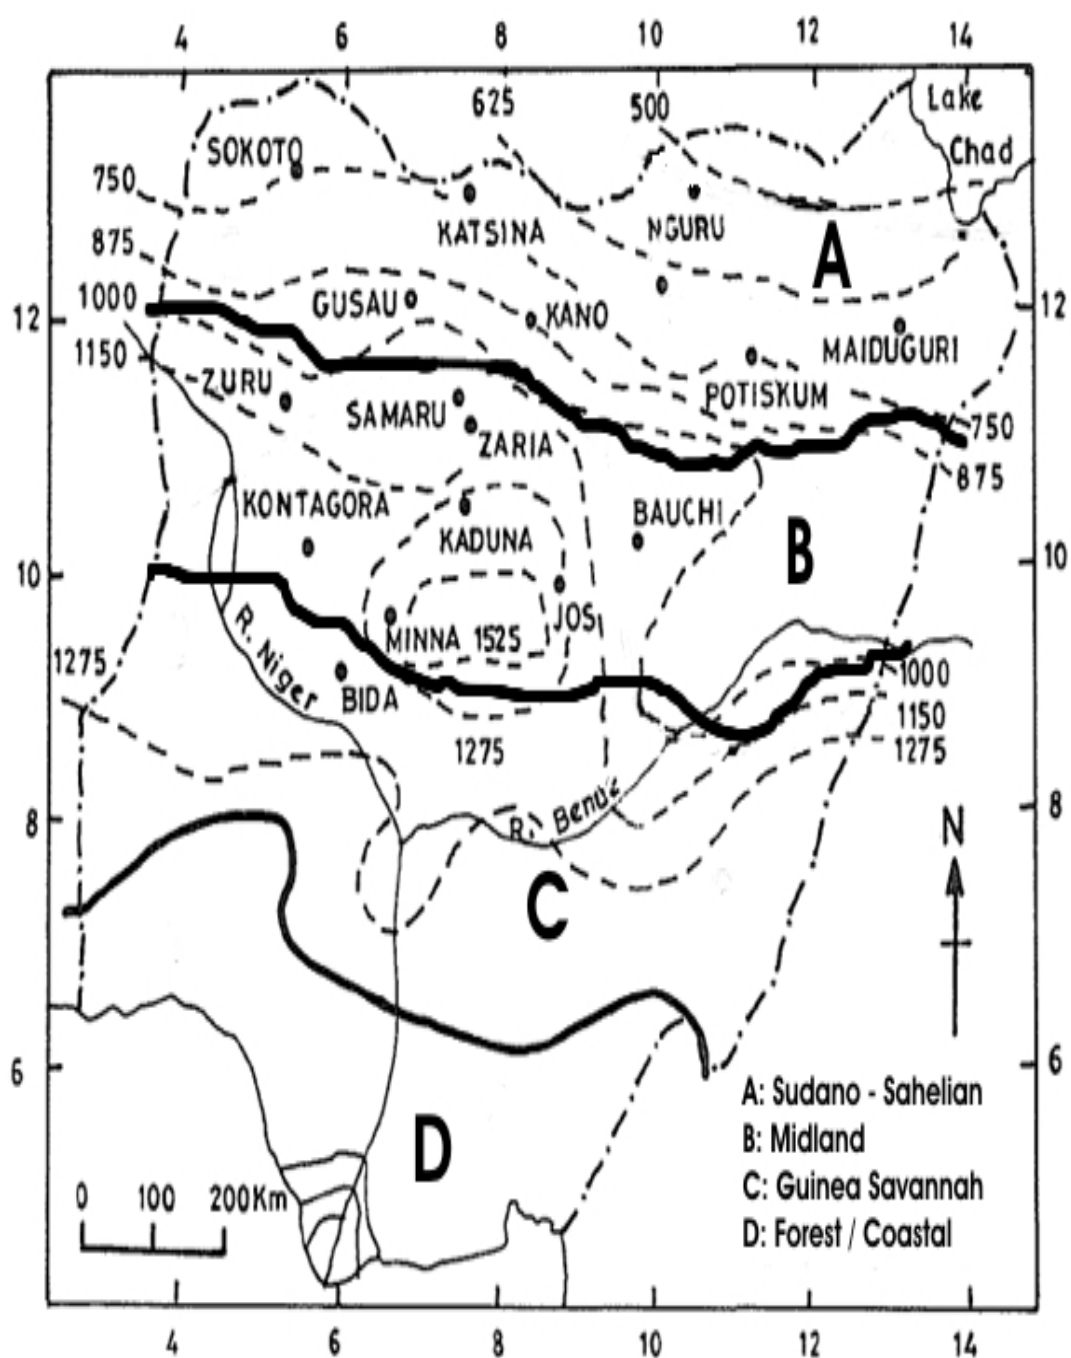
4
6
8
10
12
14

625
500
Lake Chad
SOKOTO
750
KATSINA
NGURU
875
A
1000
GUSAU
KANO
12
12
1150
MAIDUGURI
ZURU
POTISKUM
SAMARU
750
ZARIA
875
KONTAGORA
BAUCHI
KADUNA
B
10
10
JOS
MINNA 1525
1275
1000
R. Niger
BIDA
1150
1275
1275
R. Benue
8
8
N
C
6
6
D
0
100
200Km

A: Sudano - Sahelian
B: Midland
C: Guinea Savannah
D: Forest / Coastal

4
6
8
10
12
14